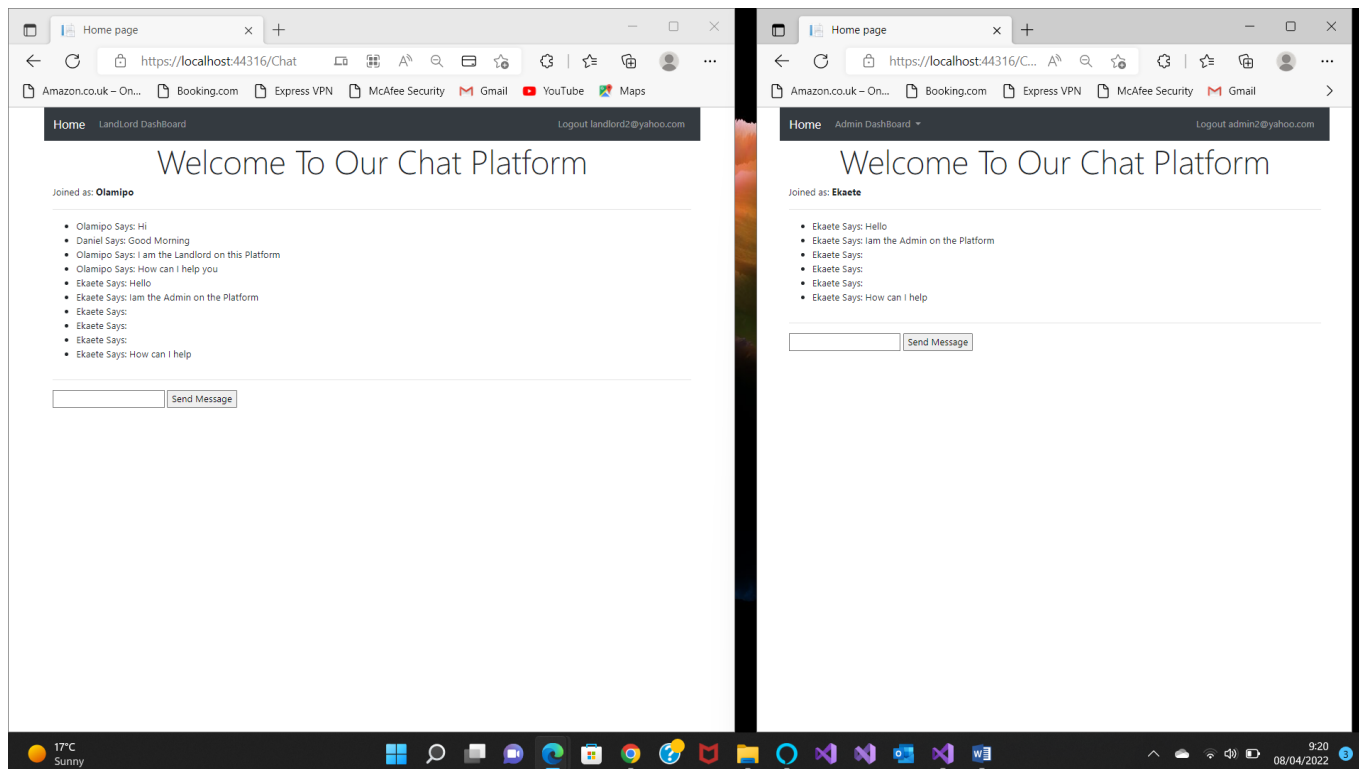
Home page

https://localhost:44316/Chat

Amazon.co.uk – On... Booking.com Express VPN McAfee Security Gmail YouTube Maps

Home LandLord DashBoard Logout landlord2@yahoo.com

Welcome To Our Chat Platform

Joined as: **Olamipo**

- Olamipo Says: Hi
- Daniel Says: Good Morning
- Olamipo Says: I am the Landlord on this Platform
- Olamipo Says: How can I help you
- Ekaete Says: Hello
- Ekaete Says: Iam the Admin on the Platform
- Ekaete Says:
- Ekaete Says:
- Ekaete Says:
- Ekaete Says: How can I help

Send Message

Home page

https://localhost:44316/C...

Amazon.co.uk – On... Booking.com Express VPN McAfee Security Gmail

Home Admin DashBoard Logout admin2@yahoo.com

Welcome To Our Chat Platform

Joined as: **Ekaete**

- Ekaete Says: Hello
- Ekaete Says: Iam the Admin on the Platform
- Ekaete Says:
- Ekaete Says:
- Ekaete Says:
- Ekaete Says: How can I help

Send Message

17°C Sunny

9:20 08/04/2022